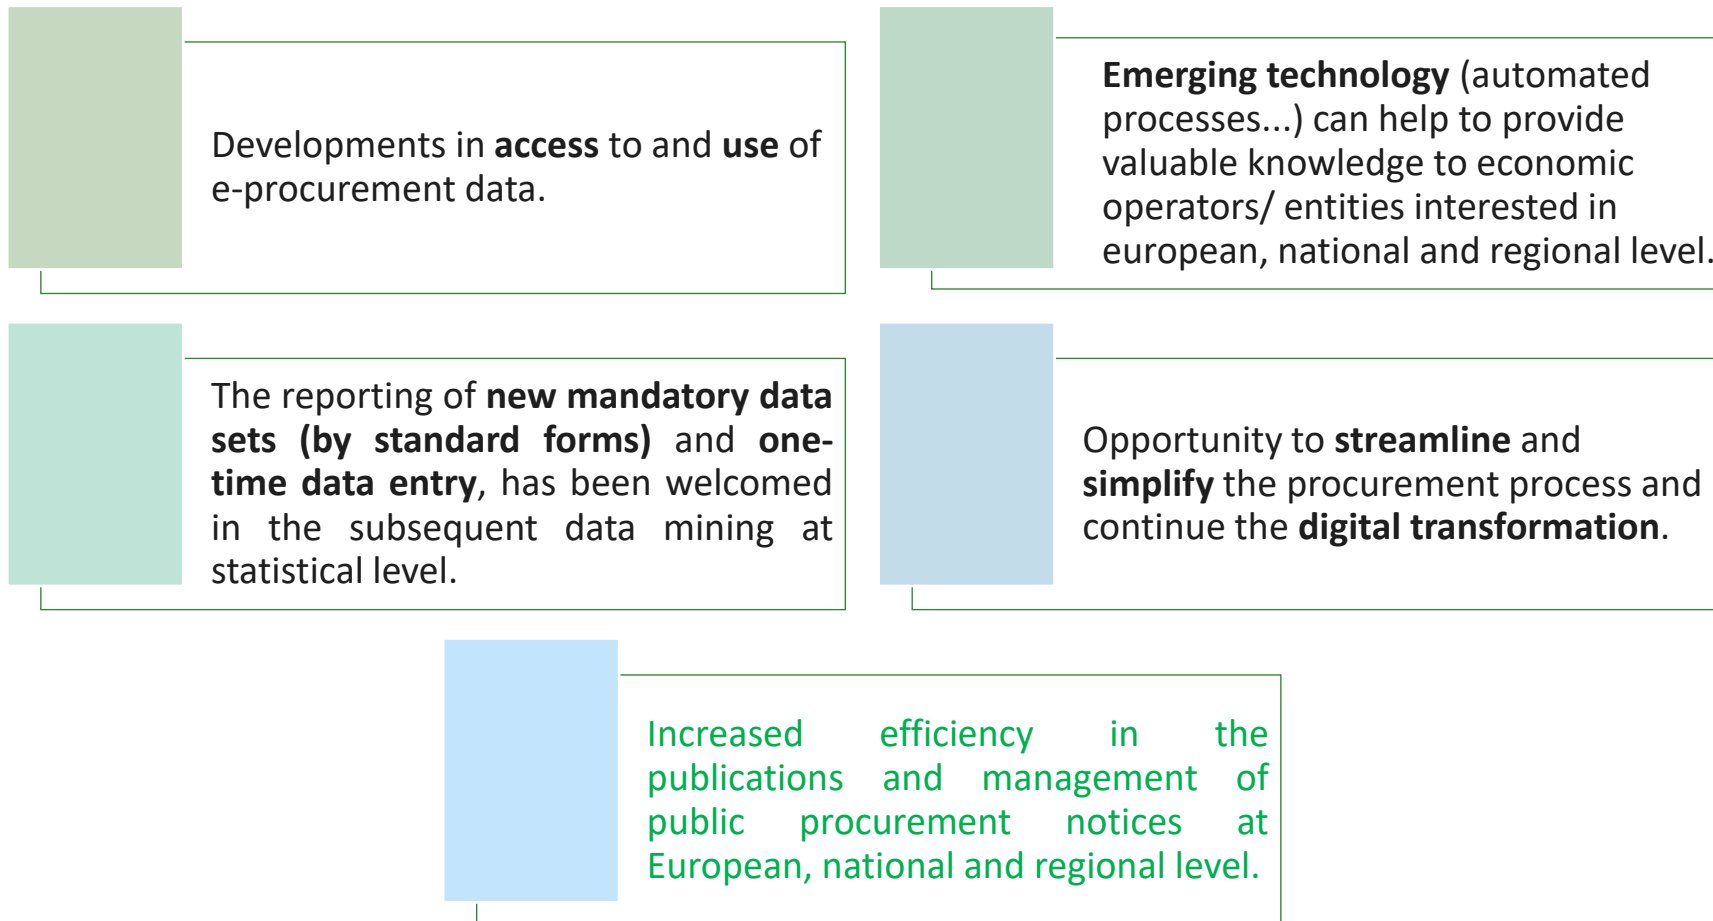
Developments in **access** to and **use** of e-procurement data.

**Emerging technology** (automated processes...) can help to provide valuable knowledge to economic operators/ entities interested in european, national and regional level.

The reporting of **new mandatory data sets (by standard forms)** and **one-time data entry**, has been welcomed in the subsequent data mining at statistical level.

Opportunity to **streamline** and **simplify** the procurement process and continue the **digital transformation**.

Increased efficiency in the publications and management of public procurement notices at European, national and regional level.